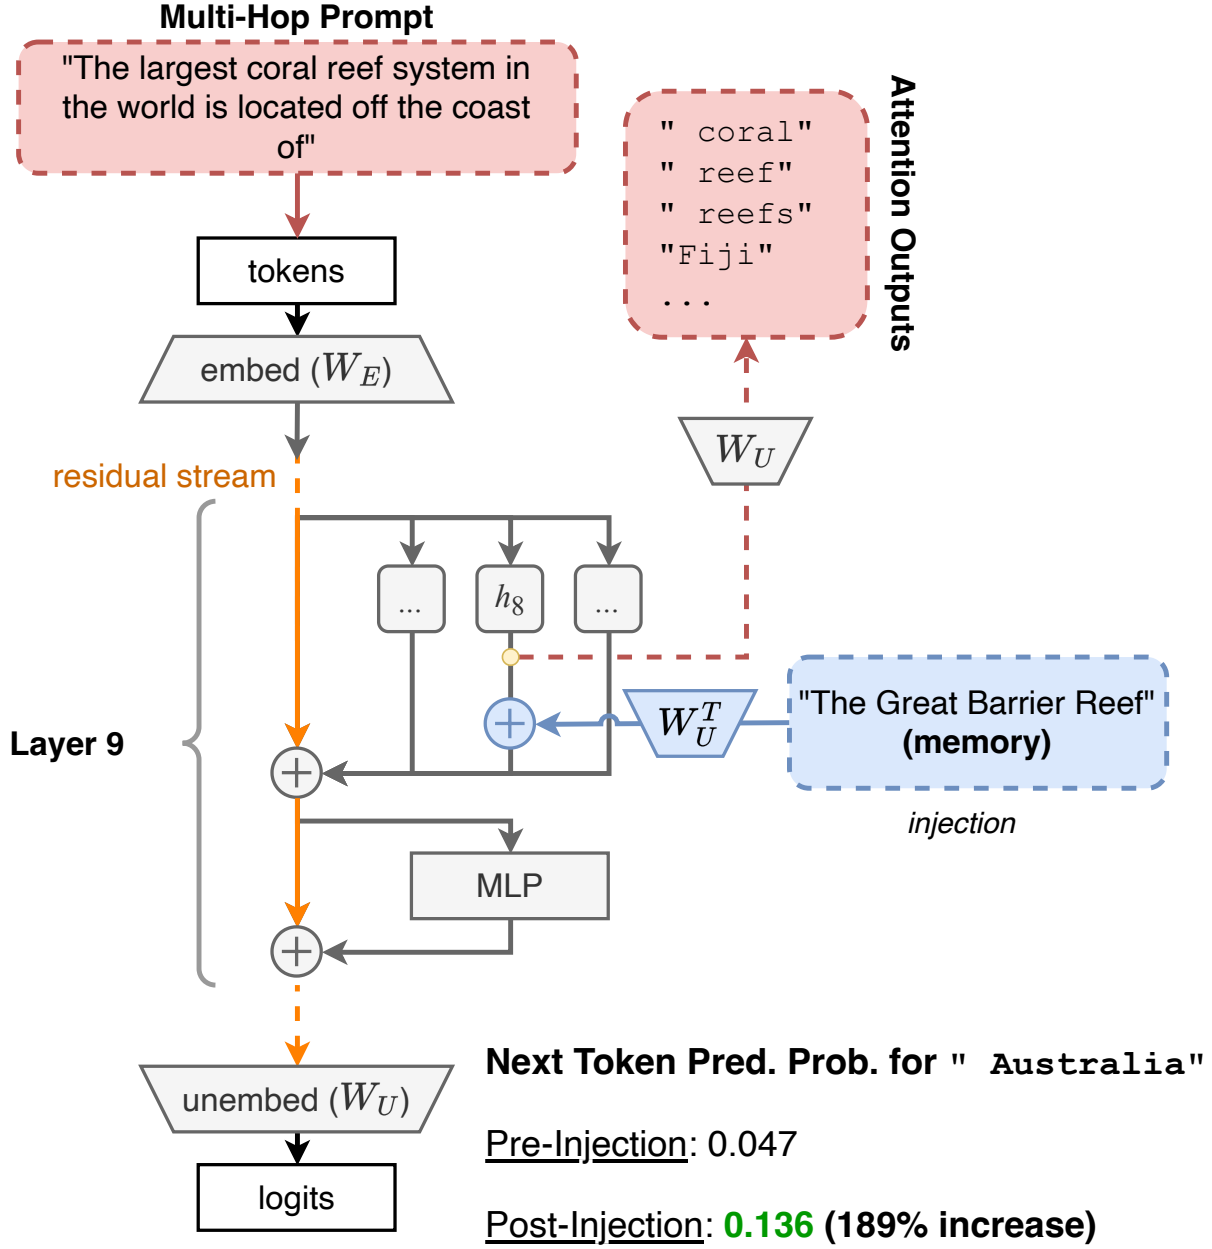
Multi-Hop Prompt

"The largest coral reef system in the world is located off the coast of"

tokens

embed ($W_E$)

residual stream

Attention Outputs

" coral"
" reef"
" reefs"
"Fiji"
...

$W_U$

...

$h_8$

...

Layer 9

$W_U^T$

"The Great Barrier Reef" (memory)

injection

MLP

unembed ($W_U$)

logits

Next Token Pred. Prob. for " Australia"

Pre-Injection: 0.047

Post-Injection: 0.136 (189% increase)